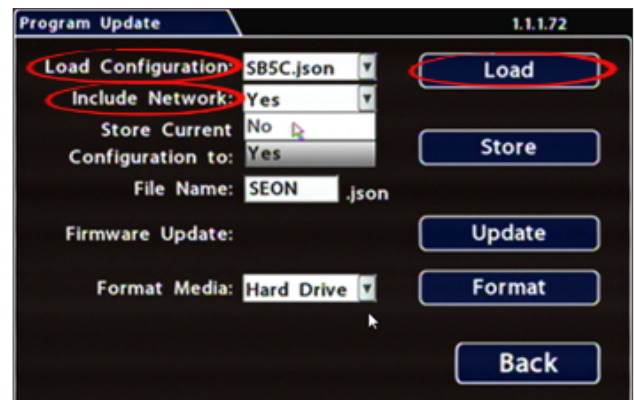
Program Update

1.1.1.72

Load Configuration: SB5C.json

Load

Include Network: Yes

No

Yes

Store Current Configuration to:

Store

File Name: SEON .json

Firmware Update:

Update

Format Media: Hard Drive

Format

Back